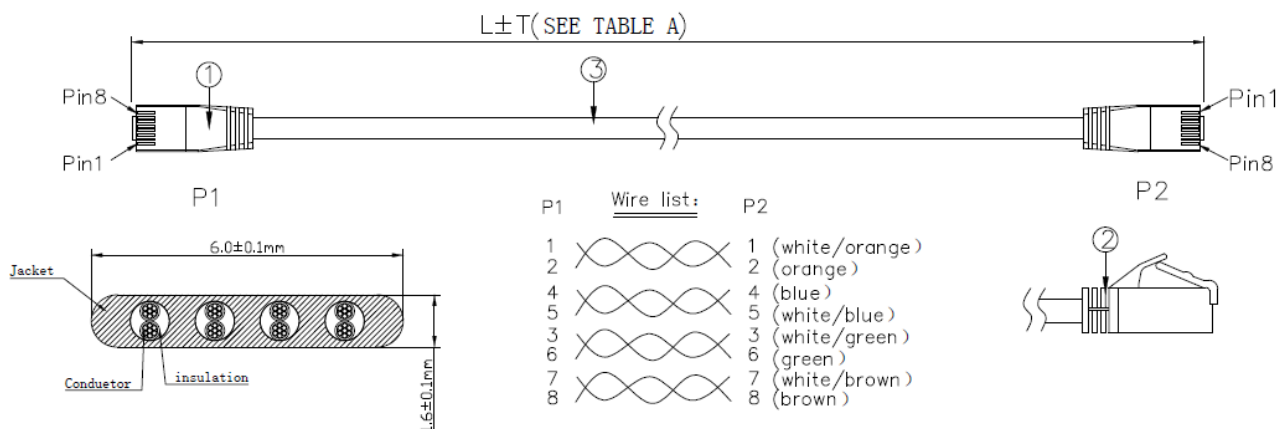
L±T(SEE TABLE A)

①

③

Pin8

Pin1

Pin1

Pin8

P1

P2

6.0±0.1mm

Jacket

Conduetor

insulation

.6±0.1mm

P1 Wire list: P2

1 1 (white/orange)
2 2 (orange)
4 4 (blue)
5 5 (white/blue)
3 3 (white/green)
6 6 (green)
7 7 (white/brown)
8 8 (brown)

②